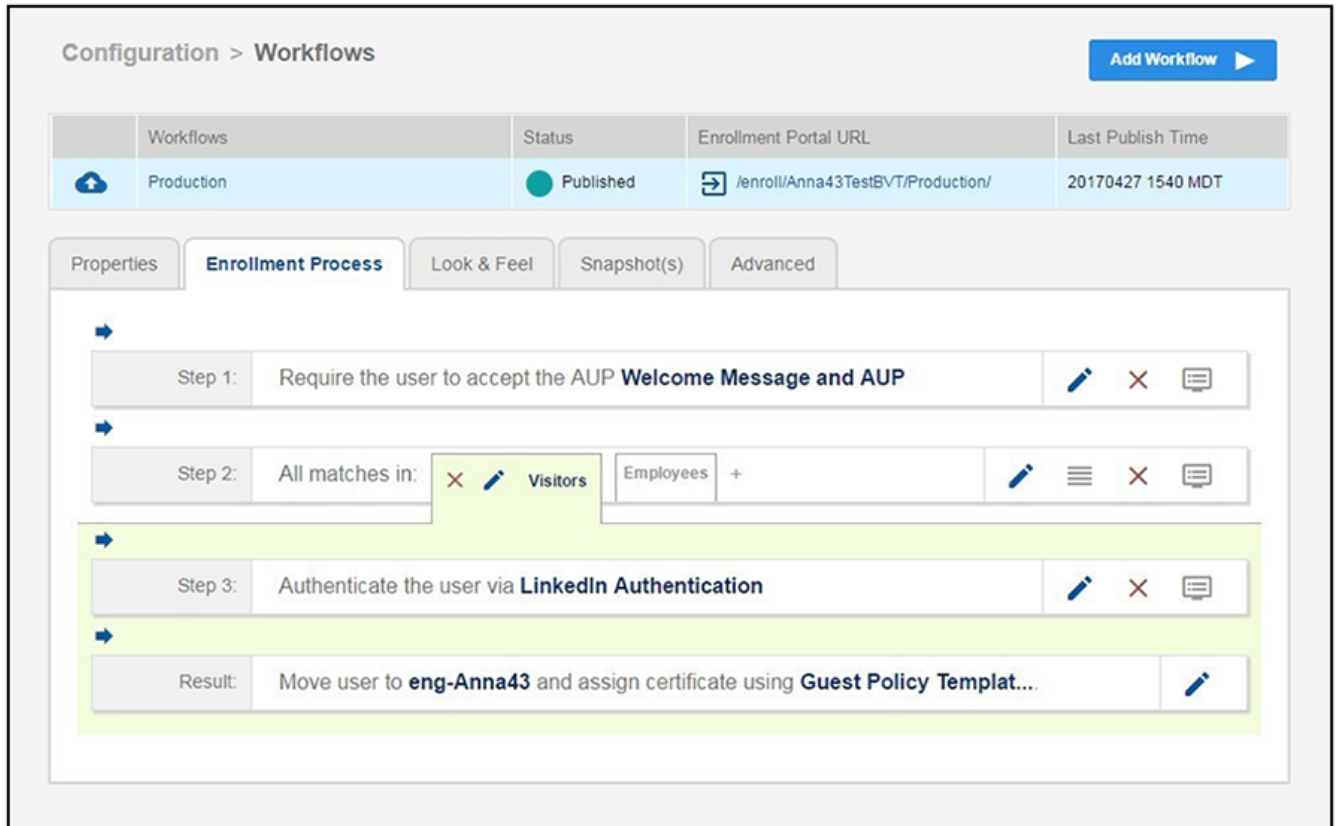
Configuration > Workflows

Add Workflow

| | Workflows | Status | Enrollment Portal URL | Last Publish Time |
|---|---|---|---|---|
| | Production | Published | /enroll/Anna43TestBVT/Production/ | 20170427 1540 MDT |

Properties | Enrollment Process | Look & Feel | Snapshot(s) | Advanced

Step 1: Require the user to accept the AUP **Welcome Message and AUP**

Step 2: All matches in: Visitors Employees +

Step 3: Authenticate the user via **LinkedIn Authentication**

Result: Move user to **eng-Anna43** and assign certificate using **Guest Policy Templat...**